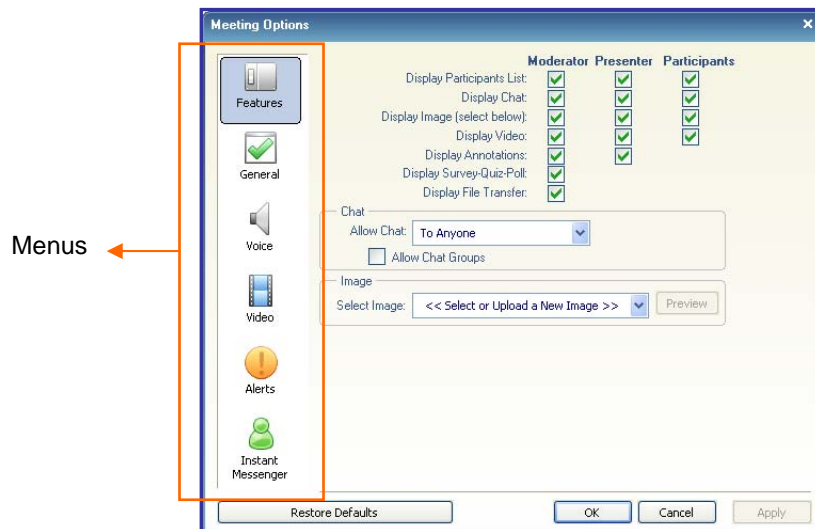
Meeting Options

Menus

Features
General
Voice
Video
Alerts
Instant Messenger

| | Moderator | Presenter | Participants |
|---|---|---|---|
| Display Participants List: | ✓ | ✓ | ✓ |
| Display Chat: | ✓ | ✓ | ✓ |
| Display Image (select below): | ✓ | ✓ | ✓ |
| Display Video: | ✓ | ✓ | ✓ |
| Display Annotations: | ✓ | ✓ | |
| Display Survey-Quiz-Poll: | ✓ | | |
| Display File Transfer: | ✓ | | |

Chat
Allow Chat: To Anyone
Allow Chat Groups

Image
Select Image: << Select or Upload a New Image >> Preview

Restore Defaults
OK
Cancel
Apply